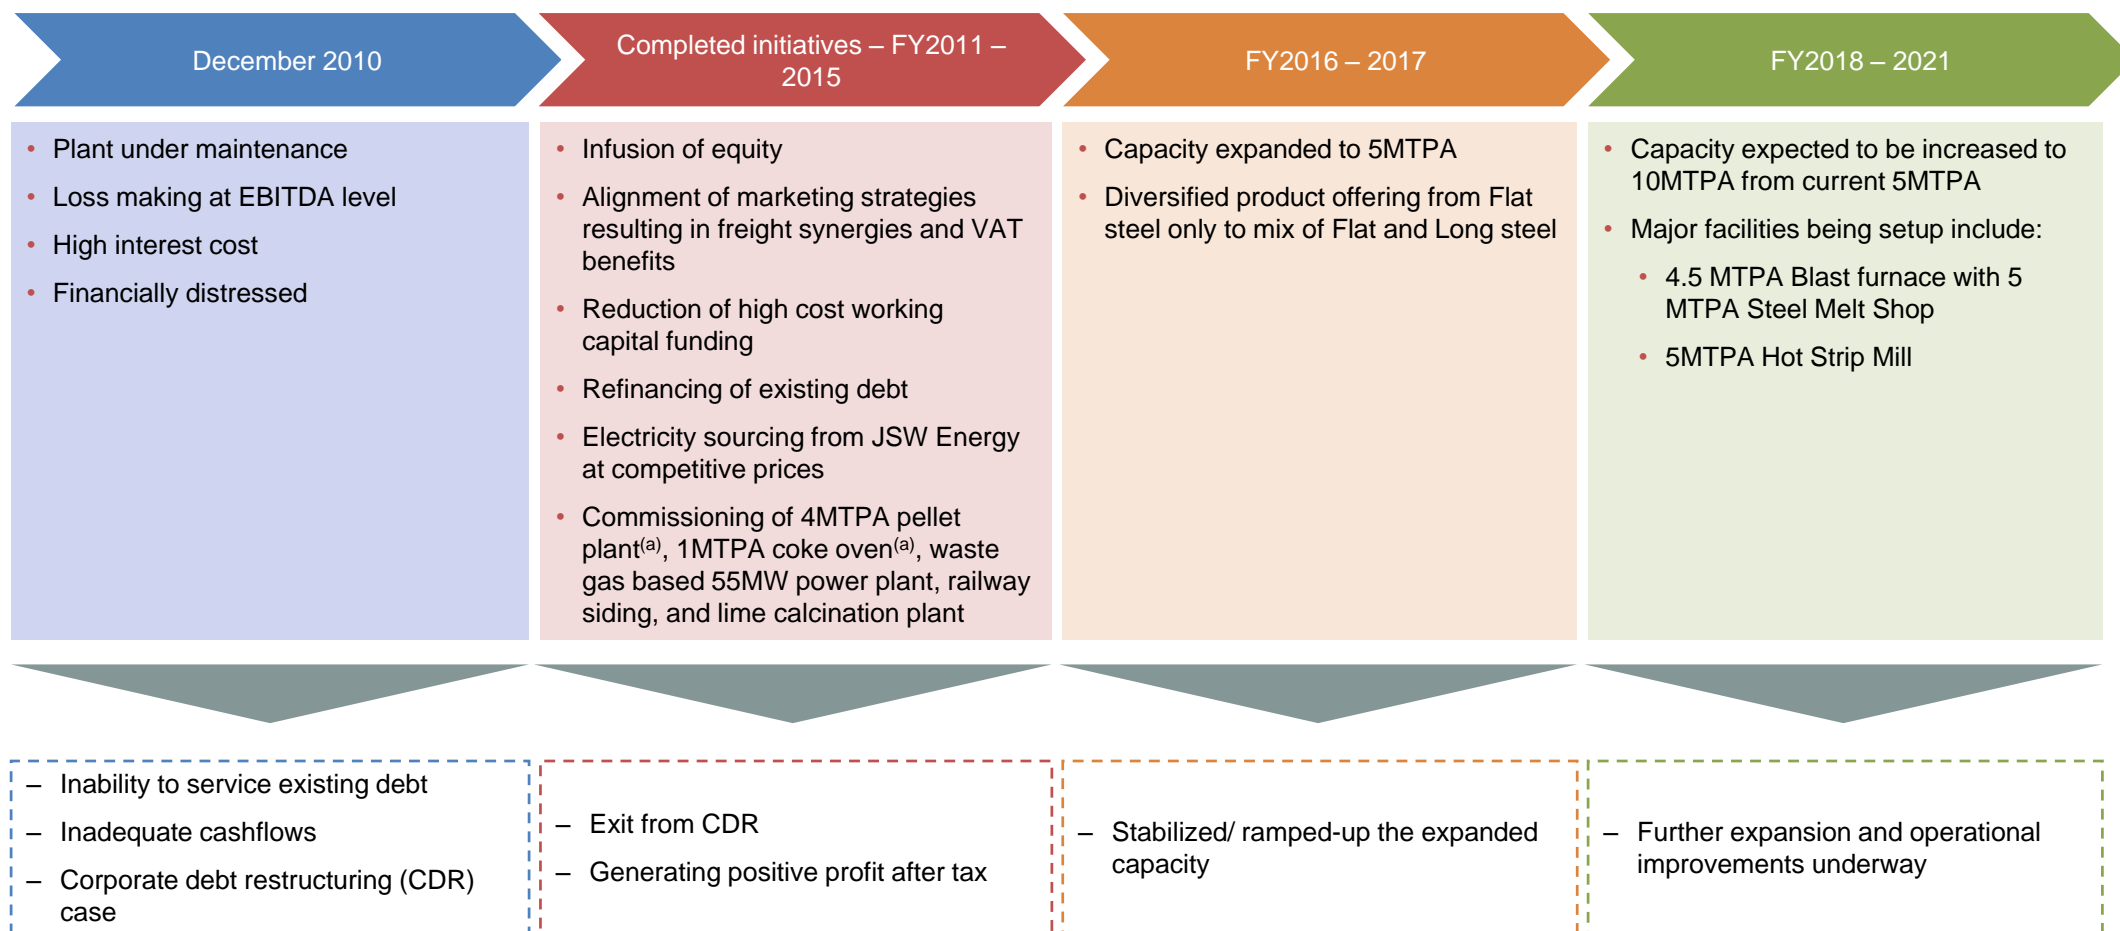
December 2010

Completed initiatives – FY2011 – 2015

FY2016 – 2017

FY2018 – 2021

• Plant under maintenance
• Loss making at EBITDA level
• High interest cost
• Financially distressed

• Infusion of equity
• Alignment of marketing strategies resulting in freight synergies and VAT benefits
• Reduction of high cost working capital funding
• Refinancing of existing debt
• Electricity sourcing from JSW Energy at competitive prices
• Commissioning of 4MTPA pellet plant$^{(a)}$, 1MTPA coke oven$^{(a)}$, waste gas based 55MW power plant, railway siding, and lime calcination plant

• Capacity expanded to 5MTPA
• Diversified product offering from Flat steel only to mix of Flat and Long steel

• Capacity expected to be increased to 10MTPA from current 5MTPA
• Major facilities being setup include:
  • 4.5 MTPA Blast furnace with 5 MTPA Steel Melt Shop
  • 5MTPA Hot Strip Mill

– Inability to service existing debt
– Inadequate cashflows
– Corporate debt restructuring (CDR) case

– Exit from CDR
– Generating positive profit after tax

– Stabilized/ ramped-up the expanded capacity

– Further expansion and operational improvements underway